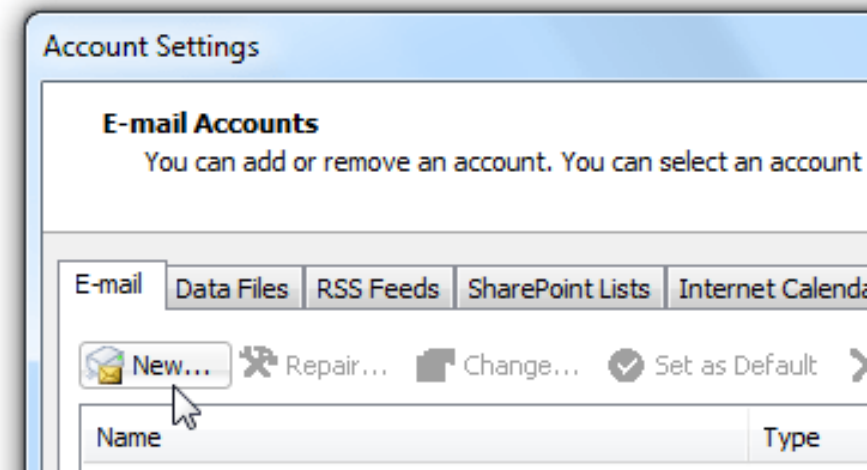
Account Settings

E-mail Accounts

You can add or remove an account. You can select an account

E-mail | Data Files | RSS Feeds | SharePoint Lists | Internet Calenda

New... Repair... Change... Set as Default

Name | Type